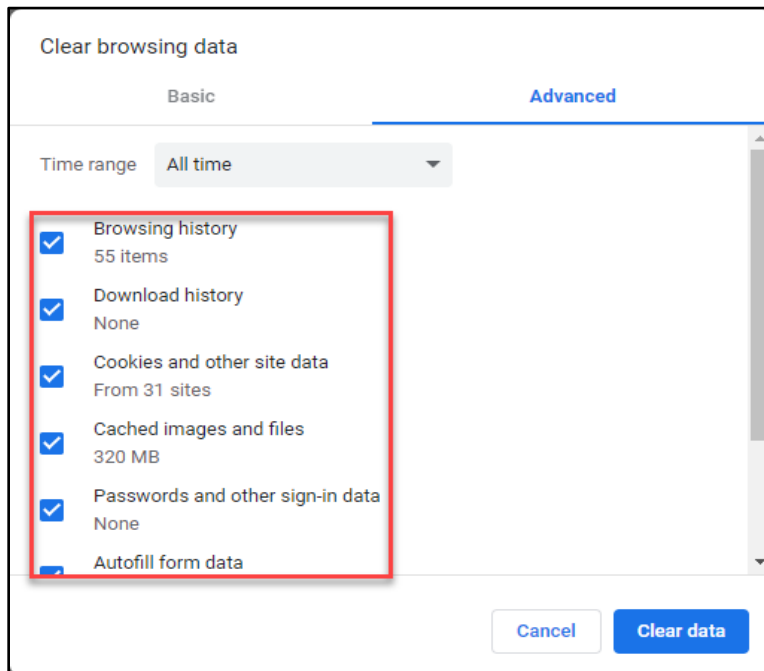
Clear browsing data

Basic

Advanced

Time range All time

Browsing history
55 items

Download history
None

Cookies and other site data
From 31 sites

Cached images and files
320 MB

Passwords and other sign-in data
None

Autofill form data

Cancel

Clear data